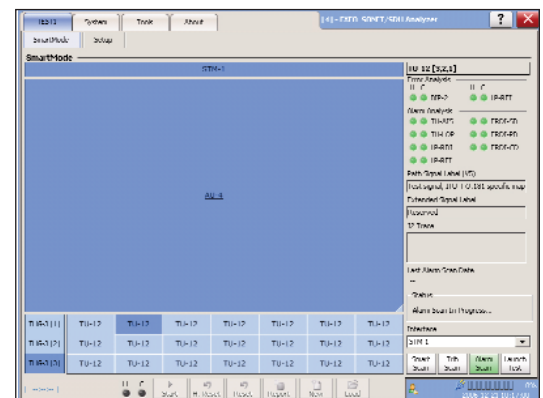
Tests | System | Tools | About
[4] - EXFO SONET/SDH Analyzer
SmartMode | Setup
SmartMode
STM-1
AU-4
TU-12 [3,2,1]
Error Analysis
H C
BIP-2
H C
REI-BIT
Alarm Analysis
TU-AIS
ERDI-SD
TU-LOP
ERDI-PD
REI-BD1
ERDI-CD
REI-BIT
Path Signal Label (V5)
Test signal, ITU-T O.181 specific map
Extended Signal Label
Reserved
J2 Trace
Last Alarm Scan Data
--
Status
Alarm Scan In Progress...
Interface
STM-1

| TUG-3 [1] | TU-12 | TU-12 | TU-12 | TU-12 | TU-12 | TU-12 | TU-12 |
|---|---|---|---|---|---|---|---|
| TUG-3 [2] | TU-12 | TU-12 | TU-12 | TU-12 | TU-12 | TU-12 | TU-12 |
| TUG-3 [3] | TU-12 | TU-12 | TU-12 | TU-12 | TU-12 | TU-12 | TU-12 |

H C
Start | H. Reset | Reset | Report | New | Load
Smart Scan | Trib Scan | Alarm Scan | Launch Test
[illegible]